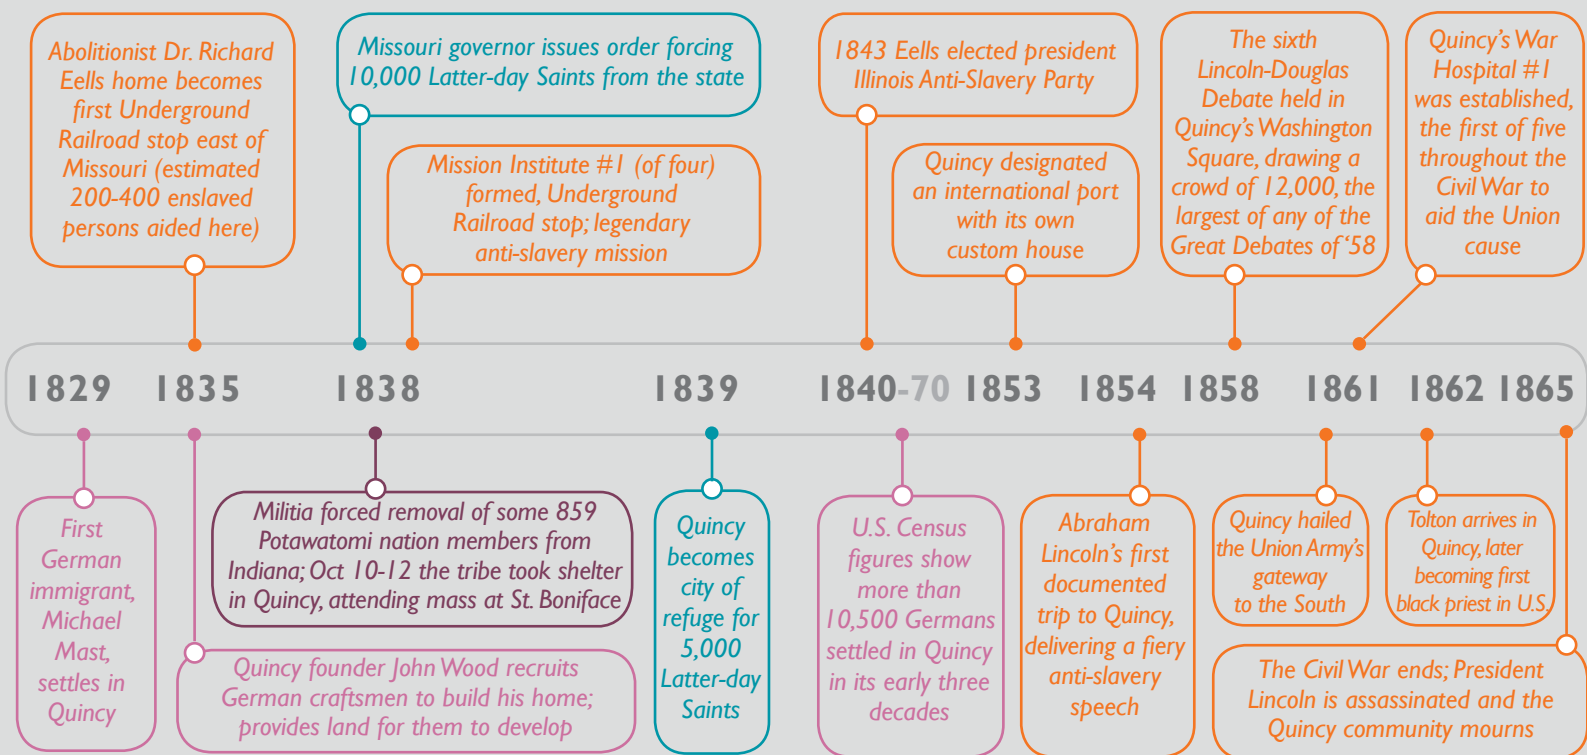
Abolitionist Dr. Richard Eells home becomes first Underground Railroad stop east of Missouri (estimated 200-400 enslaved persons aided here)

Missouri governor issues order forcing 10,000 Latter-day Saints from the state

Mission Institute #1 (of four) formed, Underground Railroad stop; legendary anti-slavery mission

1843 Eells elected president Illinois Anti-Slavery Party

Quincy designated an international port with its own custom house

The sixth Lincoln-Douglas Debate held in Quincy's Washington Square, drawing a crowd of 12,000, the largest of any of the Great Debates of '58

Quincy's War Hospital #1 was established, the first of five throughout the Civil War to aid the Union cause

1829 1835 1838 1839 1840-70 1853 1854 1858 1861 1862 1865

First German immigrant, Michael Mast, settles in Quincy

Quincy founder John Wood recruits German craftsmen to build his home; provides land for them to develop

Militia forced removal of some 859 Potawatomi nation members from Indiana; Oct 10-12 the tribe took shelter in Quincy, attending mass at St. Boniface

Quincy becomes city of refuge for 5,000 Latter-day Saints

U.S. Census figures show more than 10,500 Germans settled in Quincy in its early three decades

Abraham Lincoln's first documented trip to Quincy, delivering a fiery anti-slavery speech

Quincy hailed the Union Army's gateway to the South

Tolton arrives in Quincy, later becoming first black priest in U.S.

The Civil War ends; President Lincoln is assassinated and the Quincy community mourns